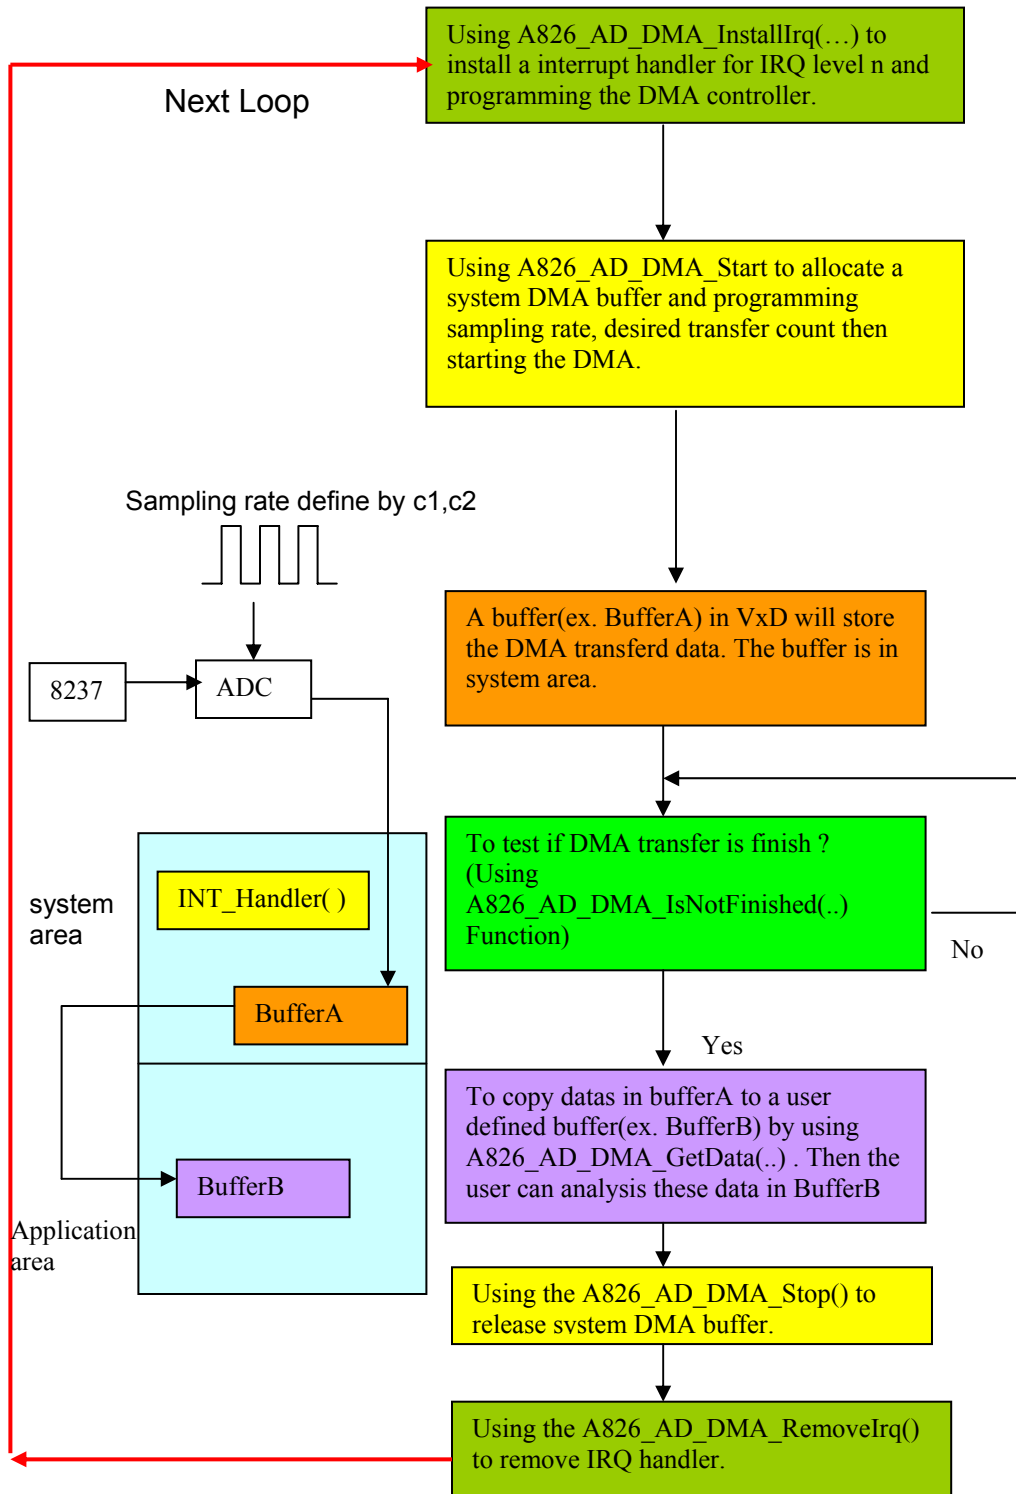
Next Loop

Using A826_AD_DMA_InstallIrq(…) to install a interrupt handler for IRQ level n and programming the DMA controller.

Using A826_AD_DMA_Start to allocate a system DMA buffer and programming sampling rate, desired transfer count then starting the DMA.

Sampling rate define by c1,c2

8237

ADC

A buffer(ex. BufferA) in VxD will store the DMA transferd data. The buffer is in system area.

system area

INT_Handler( )

To test if DMA transfer is finish ? (Using A826_AD_DMA_IsNotFinished(..) Function)

No

BufferA

Yes

To copy datas in bufferA to a user defined buffer(ex. BufferB) by using A826_AD_DMA_GetData(..) . Then the user can analysis these data in BufferB

BufferB

Application area

Using the A826_AD_DMA_Stop() to release svstem DMA buffer.

Using the A826_AD_DMA_RemoveIrq() to remove IRQ handler.